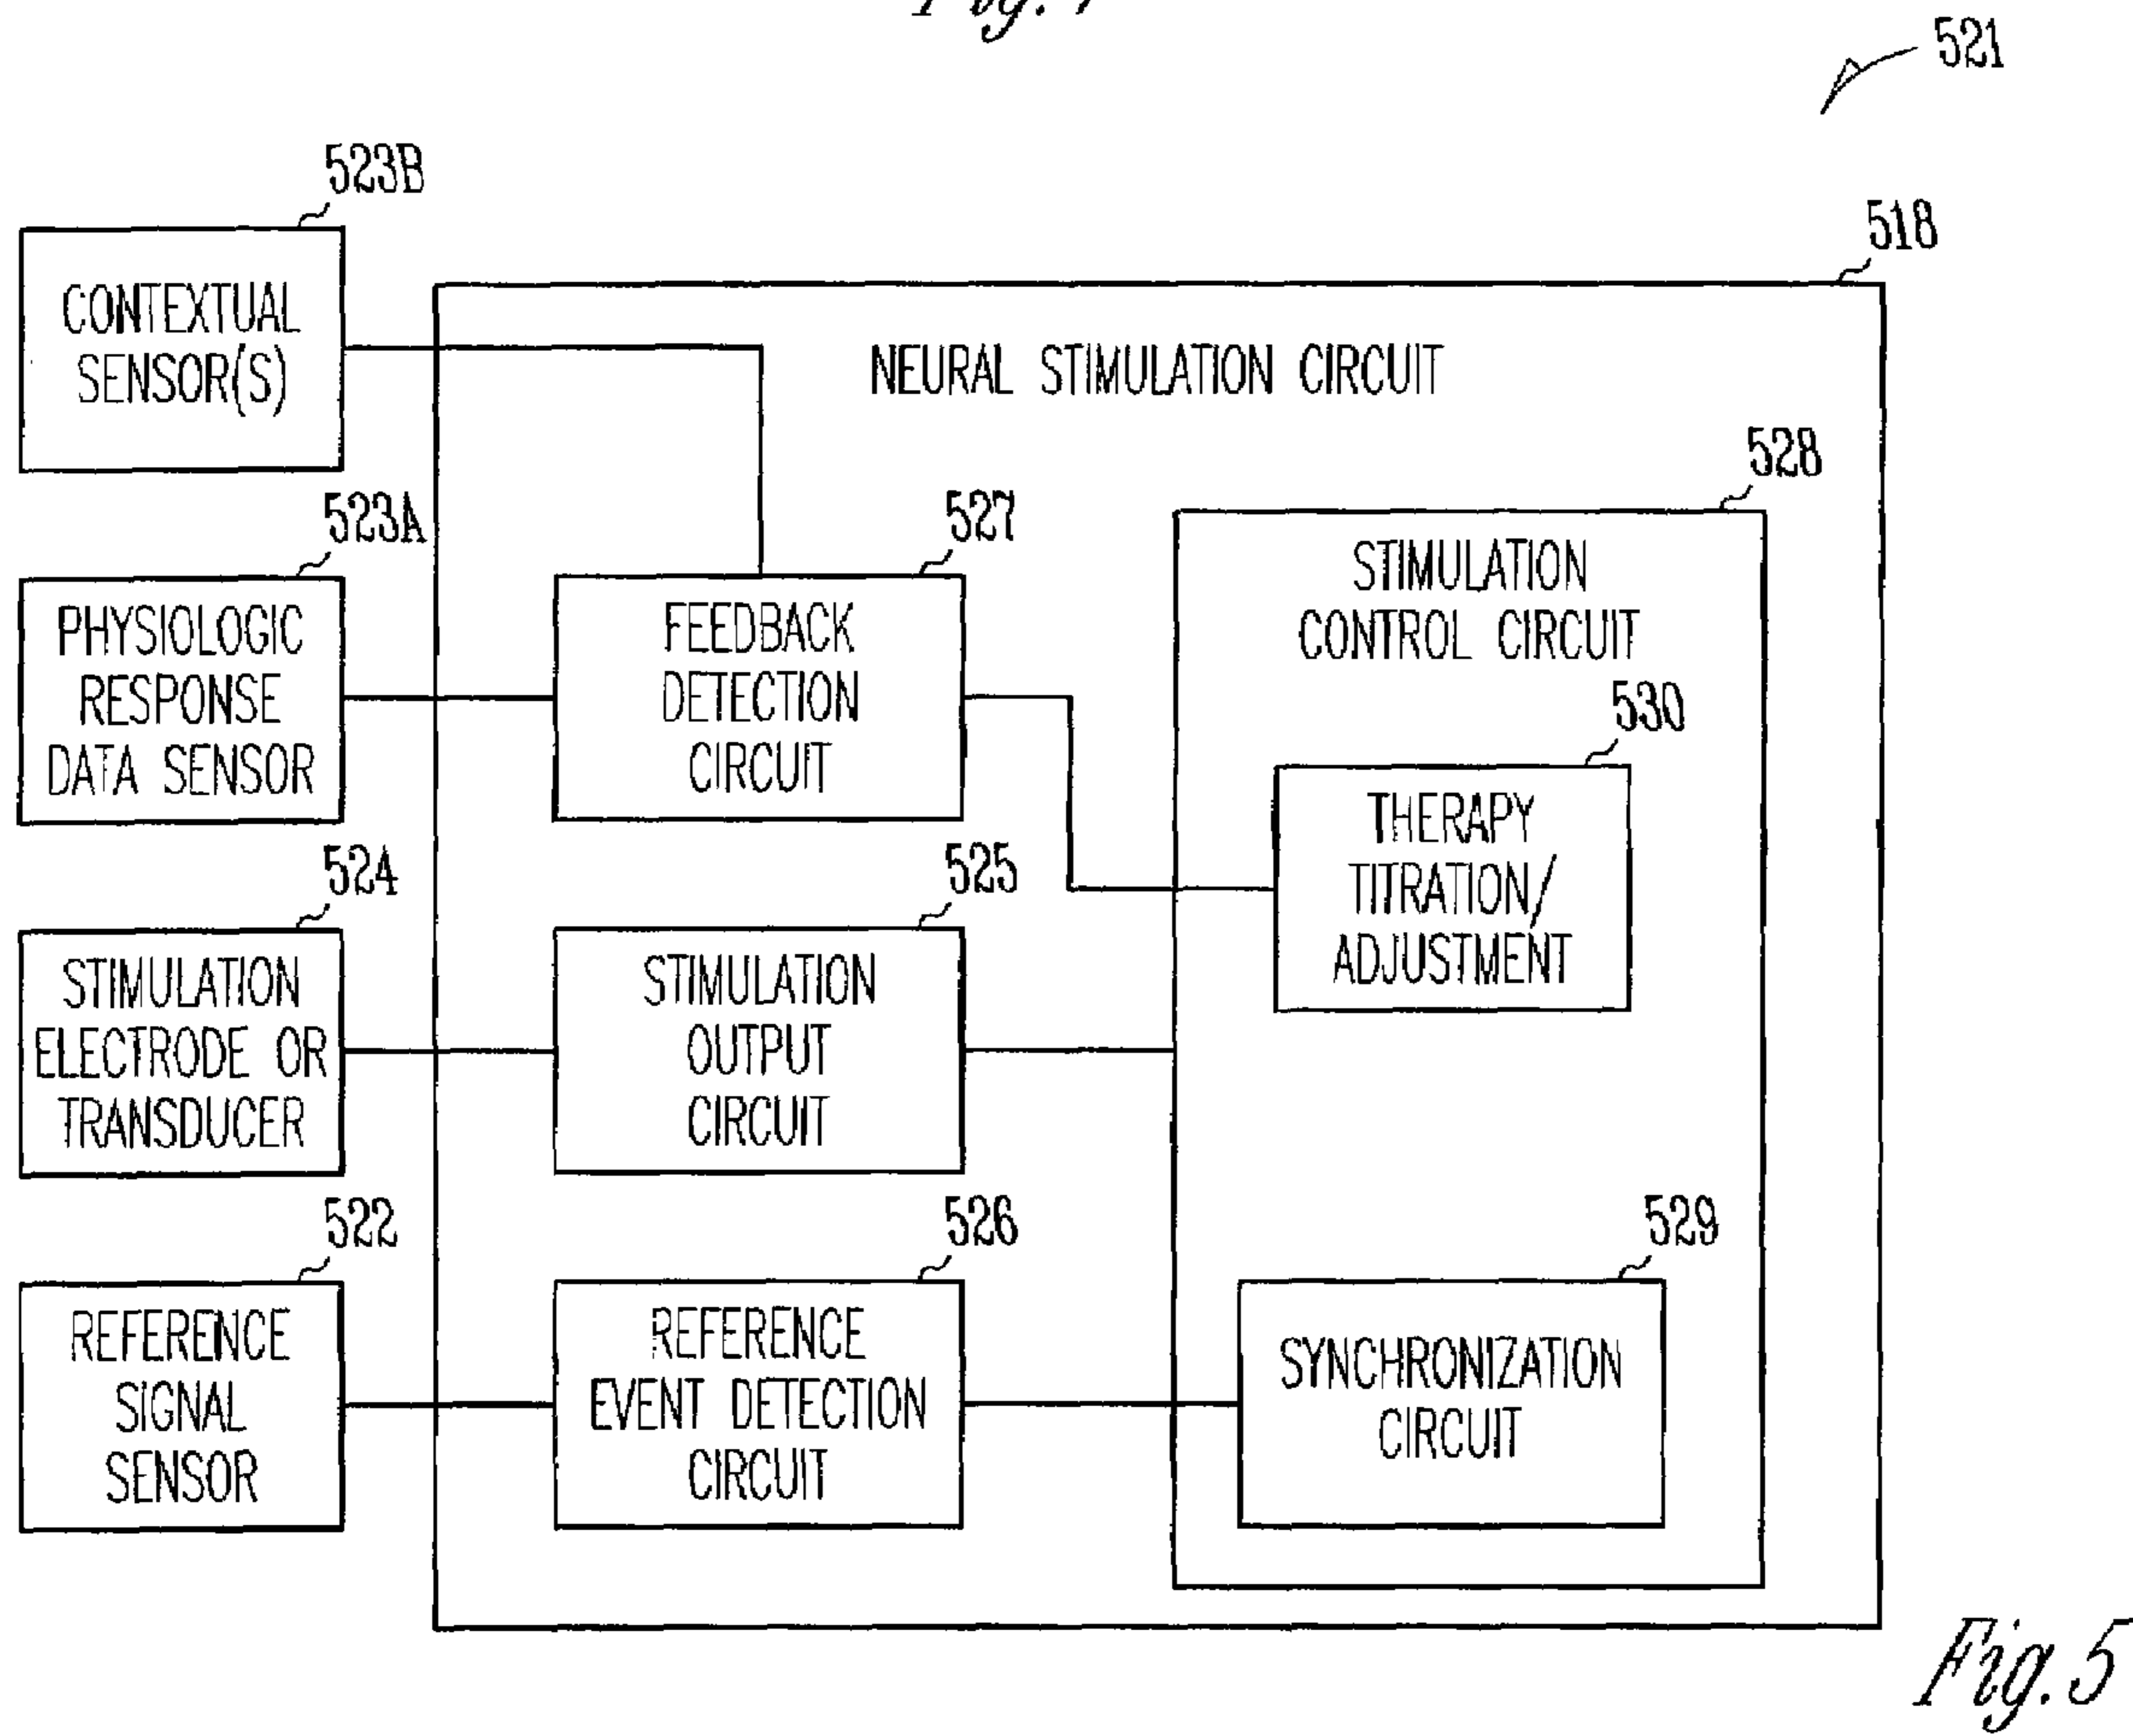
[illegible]

521

523B

CONTEXTUAL SENSOR(S)

518

NEURAL STIMULATION CIRCUIT

528

523A

527

STIMULATION CONTROL CIRCUIT

PHYSIOLOGIC RESPONSE DATA SENSOR

FEEDBACK DETECTION CIRCUIT

530

THERAPY TITRATION/ ADJUSTMENT

524

525

STIMULATION ELECTRODE OR TRANSDUCER

STIMULATION OUTPUT CIRCUIT

522

526

529

REFERENCE SIGNAL SENSOR

REFERENCE EVENT DETECTION CIRCUIT

SYNCHRONIZATION CIRCUIT

Fig. 5